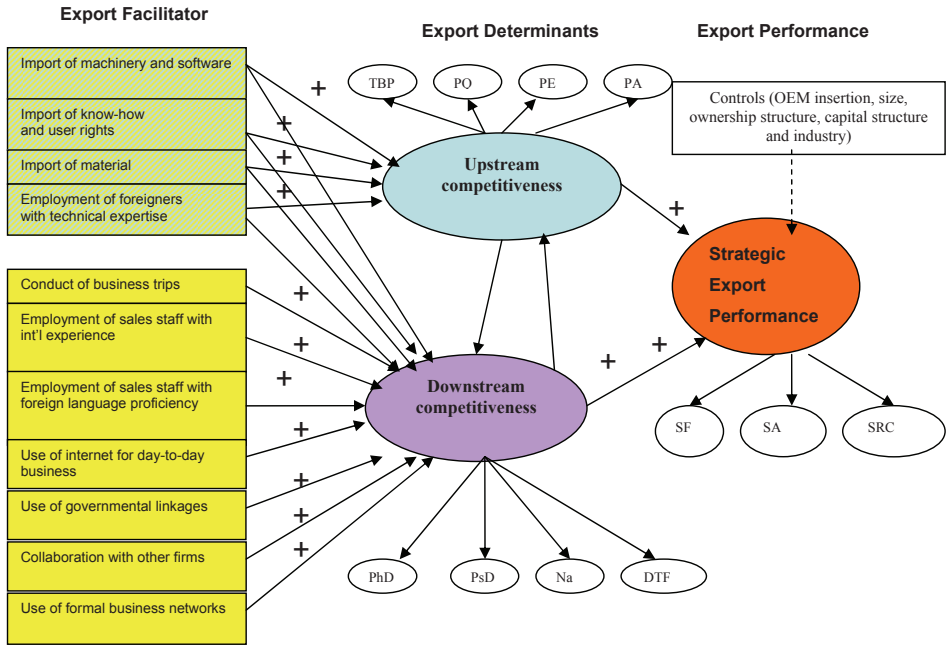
Export Facilitator

Export Determinants

Export Performance

Import of machinery and software

Import of know-how and user rights

Import of material

Employment of foreigners with technical expertise

Conduct of business trips

Employment of sales staff with int'l experience

Employment of sales staff with foreign language proficiency

Use of internet for day-to-day business

Use of governmental linkages

Collaboration with other firms

Use of formal business networks

TBP

PQ

PE

PA

Upstream competitiveness

Downstream competitiveness

PhD

PsD

Na

DTF

Controls (OEM insertion, size, ownership structure, capital structure and industry)

Strategic Export Performance

SF

SA

SRC

+
+
+
+
+
+
+
+
+
+
+
+
+
+